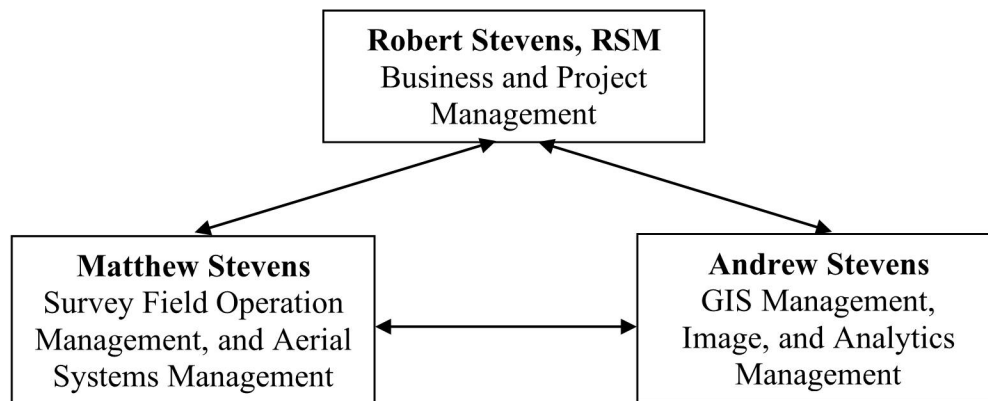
**Robert Stevens, RSM**
Business and Project Management

**Matthew Stevens**
Survey Field Operation Management, and Aerial Systems Management

**Andrew Stevens**
GIS Management, Image, and Analytics Management